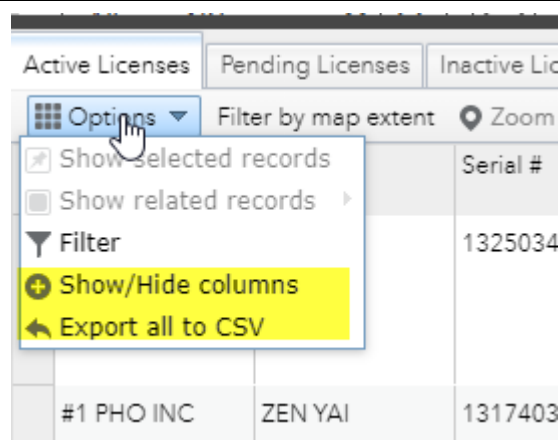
Active Licenses | Pending Licenses | Inactive Lic

Options ▼ Filter by map extent Zoom

Show selected records
Show related records
Filter
Show/Hide columns
Export all to CSV

Serial #
1325034

#1 PHO INC | ZEN YAI | 1317403